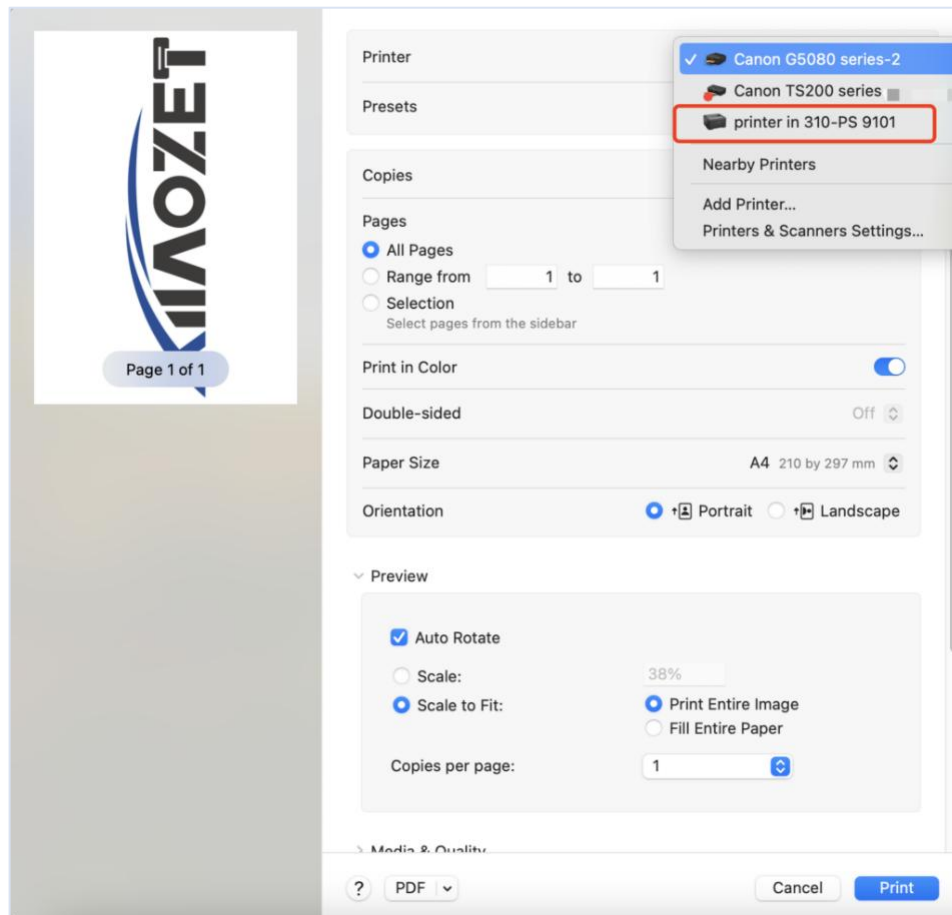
MAOZET

Page 1 of 1

Printer

Presets

✓ Canon G5080 series-2
Canon TS200 series
printer in 310-PS 9101
Nearby Printers
Add Printer...
Printers & Scanners Settings...

Copies

Pages
All Pages
Range from 1 to 1
Selection
Select pages from the sidebar

Print in Color

Double-sided Off

Paper Size A4 210 by 297 mm

Orientation Portrait Landscape

Preview

Auto Rotate
Scale: 38%
Scale to Fit: Print Entire Image
Fill Entire Paper
Copies per page: 1

Media & Quality

? PDF Cancel Print